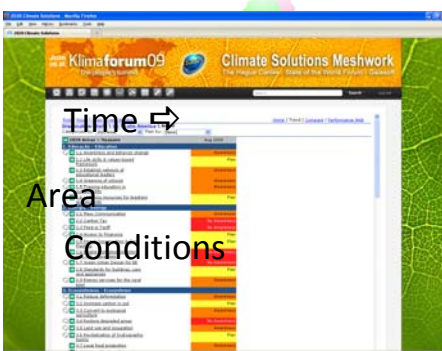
2020 Climate Solutions - Mozilla Firefox

2020 Climate Solutions

Klimaforum09
the people's summit

Climate Solutions Meshwork
The Hague Center, State of the World Forum, Gaiasoft

Search

Time ⇨

Home | Trend | Compare | Performance Mgt

Area

Conditions

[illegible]